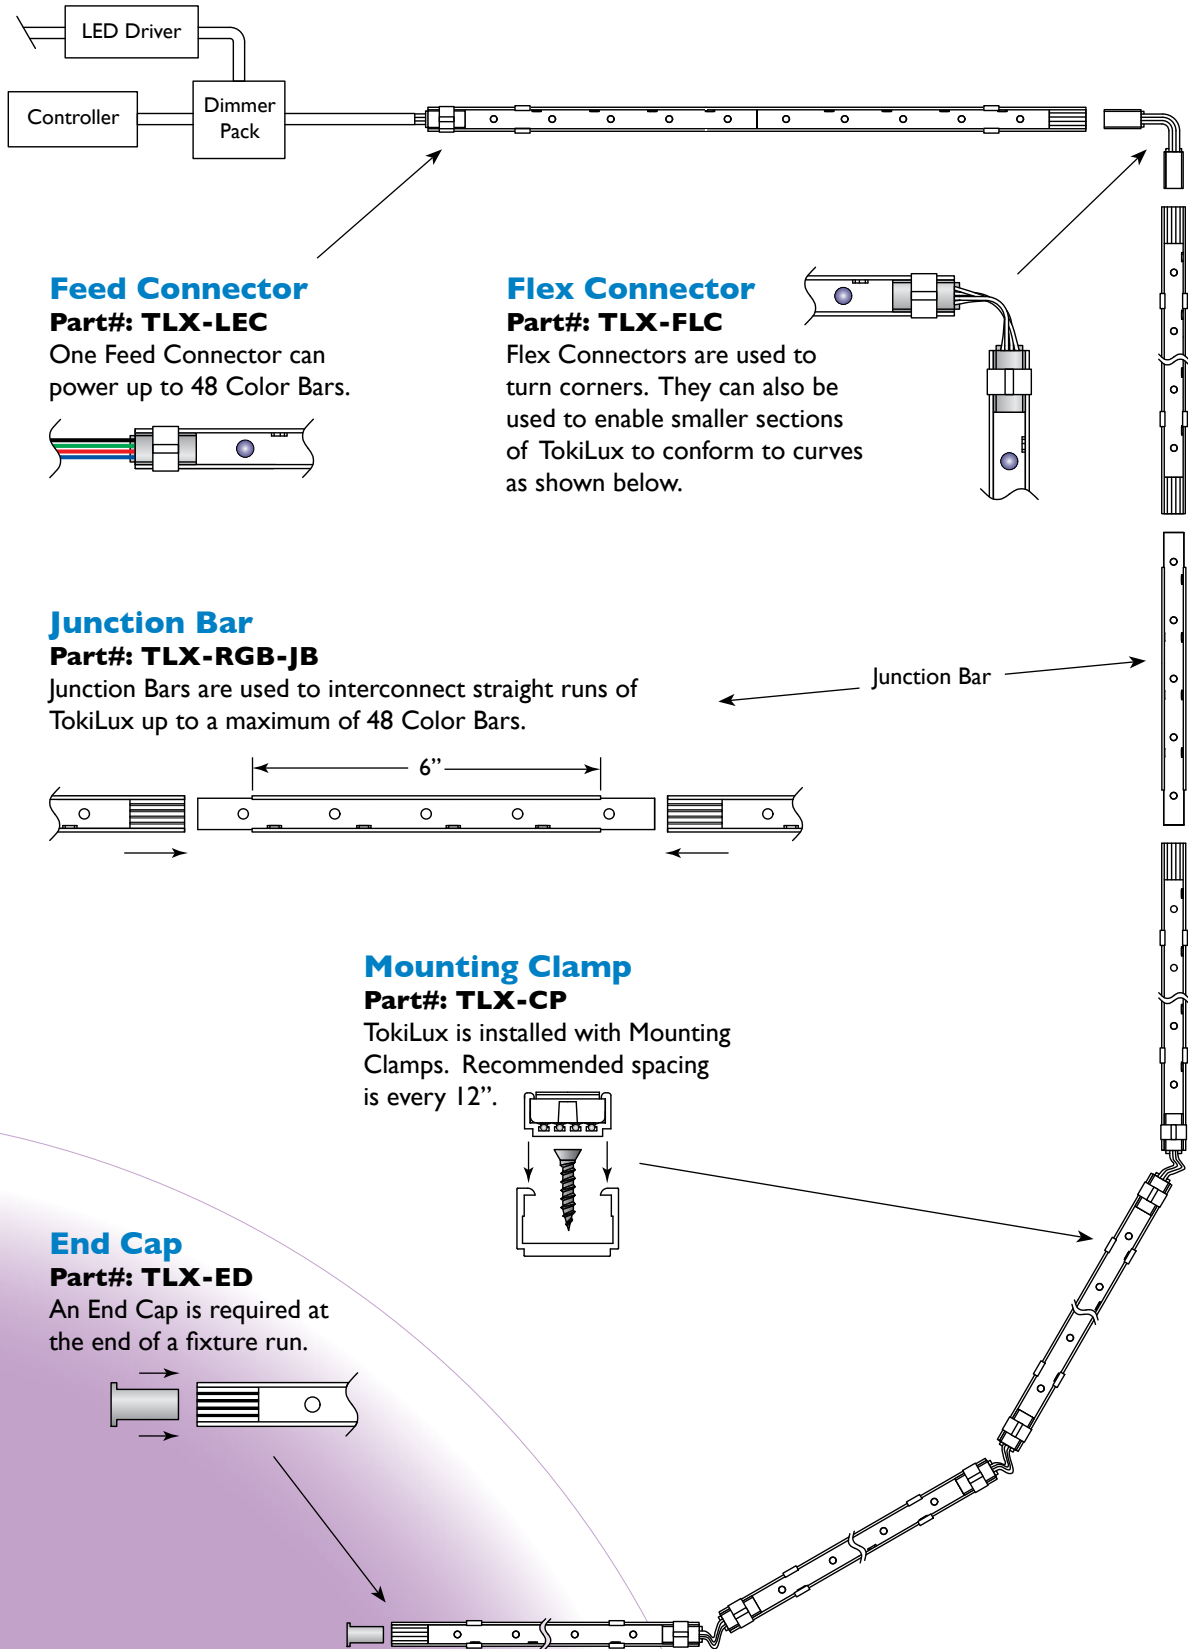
LED Driver

Controller

Dimmer Pack

Feed Connector
Part#: TLX-LEC
One Feed Connector can power up to 48 Color Bars.

Flex Connector
Part#: TLX-FLC
Flex Connectors are used to turn corners. They can also be used to enable smaller sections of TokiLux to conform to curves as shown below.

Junction Bar
Part#: TLX-RGB-JB
Junction Bars are used to interconnect straight runs of TokiLux up to a maximum of 48 Color Bars.

Junction Bar

6”

Mounting Clamp
Part#: TLX-CP
TokiLux is installed with Mounting Clamps. Recommended spacing is every 12”.

End Cap
Part#: TLX-ED
An End Cap is required at the end of a fixture run.